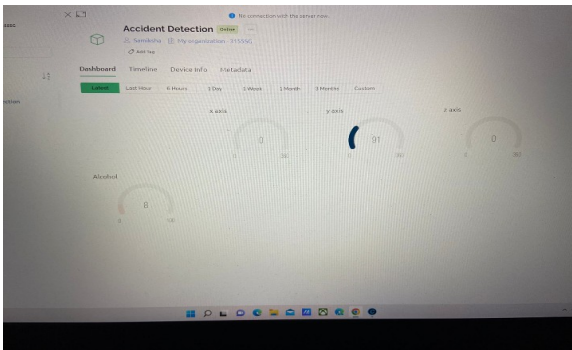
No connection with the server now

Accident Detection Online

Sandesha | My organization - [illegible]

Add tag

Dashboard Timeline Device Info Metadata

Latest Last Hour 6 Hours 1 Day 1 Week 1 Month 3 Months Custom

X axis

0

0 90

y axis

91

0 90

Z axis

0

0 90

Alcohol

8

0 100